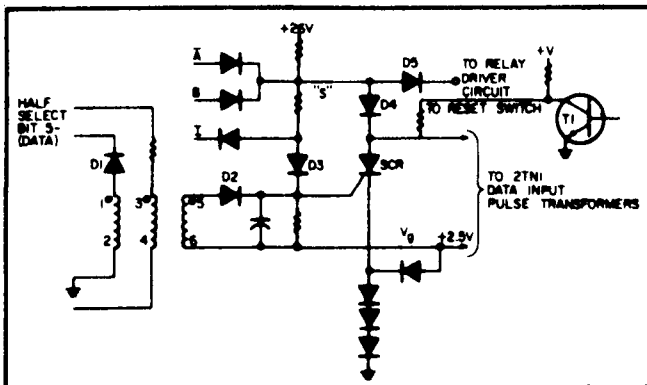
HALF SELECT BIT 5 (DATA)

D1

1

2

3

4

$\bar{A}$

B

$\bar{T}$

+25V

"S"

D5

TO RELAY DRIVER CIRCUIT

+V

T1

D4

TO RESET SWITCH

D3

SCR

TO 2TN1 DATA INPUT PULSE TRANSFORMERS

D2

5

6

$V_0$

+2.5V